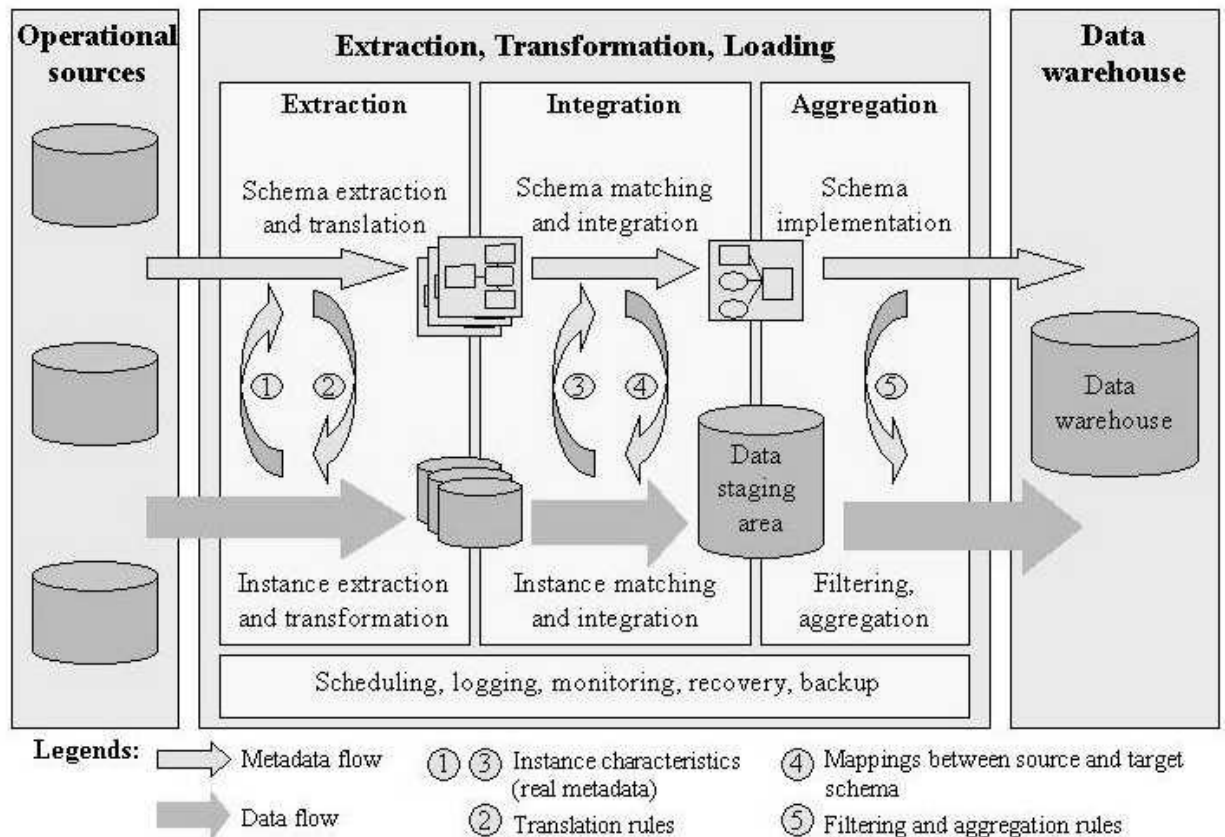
Operational sources

Extraction, Transformation, Loading

Data warehouse

Extraction

Integration

Aggregation

Schema extraction and translation

Schema matching and integration

Schema implementation

① ②

③ ④

⑤

Data warehouse

Data staging area

Instance extraction and transformation

Instance matching and integration

Filtering, aggregation

Scheduling, logging, monitoring, recovery, backup

Legends: Metadata flow

Data flow

① ③ Instance characteristics (real metadata)

② Translation rules

④ Mappings between source and target schema

⑤ Filtering and aggregation rules